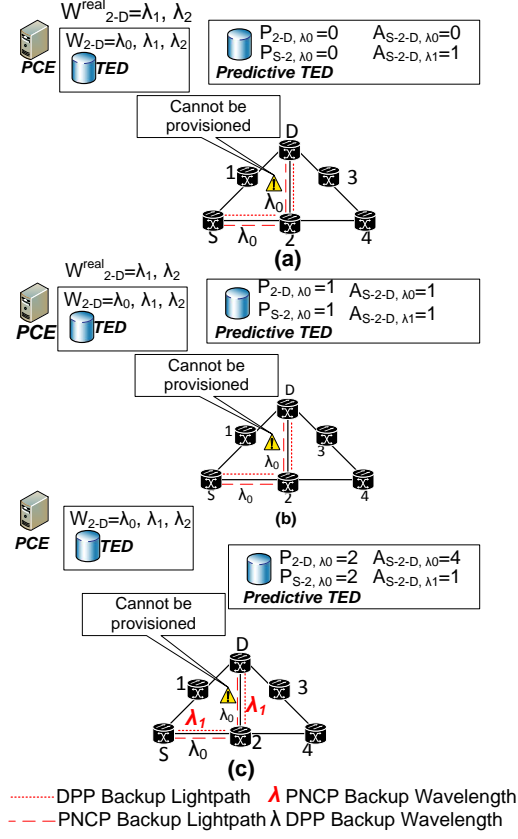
$W^{real}_{2\text{-}D}=\lambda_1, \lambda_2$

PCE

$W_{2\text{-}D}=\lambda_0, \lambda_1, \lambda_2$

TED

$P_{2\text{-}D, \lambda_0}=0$ $A_{S\text{-}2\text{-}D, \lambda_0}=0$
$P_{S\text{-}2, \lambda_0}=0$ $A_{S\text{-}2\text{-}D, \lambda_1}=1$

Predictive TED

Cannot be provisioned

D
1
3
$\lambda_0$
S
$\lambda_0$
2
4

(a)

$W^{real}_{2\text{-}D}=\lambda_1, \lambda_2$

PCE

$W_{2\text{-}D}=\lambda_0, \lambda_1, \lambda_2$

TED

$P_{2\text{-}D, \lambda_0}=1$ $A_{S\text{-}2\text{-}D, \lambda_0}=1$
$P_{S\text{-}2, \lambda_0}=1$ $A_{S\text{-}2\text{-}D, \lambda_1}=1$

Predictive TED

Cannot be provisioned

D
1
3
$\lambda_0$
S
$\lambda_0$
2
4

(b)

PCE

$W_{2\text{-}D}=\lambda_0, \lambda_1, \lambda_2$

TED

$P_{2\text{-}D, \lambda_0}=2$ $A_{S\text{-}2\text{-}D, \lambda_0}=4$
$P_{S\text{-}2, \lambda_0}=2$ $A_{S\text{-}2\text{-}D, \lambda_1}=1$

Predictive TED

Cannot be provisioned

D
1
3
$\lambda_1$
$\lambda_0$
$\lambda_1$
S
$\lambda_0$
2
4

(c)

DPP Backup Lightpath $\lambda$ PNCP Backup Wavelength
PNCP Backup Lightpath $\lambda$ DPP Backup Wavelength